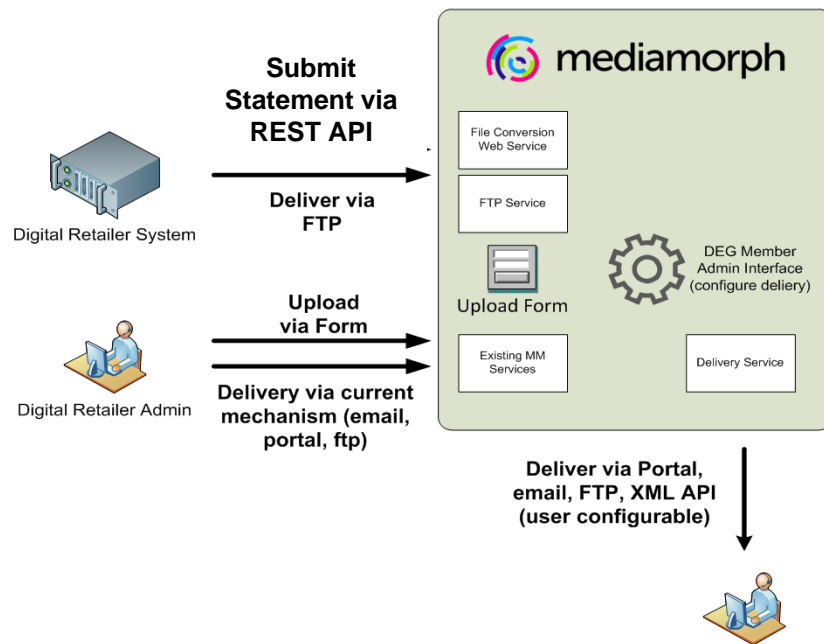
Submit Statement via REST API

Deliver via FTP

Digital Retailer System

Upload via Form

Delivery via current mechanism (email, portal, ftp)

Digital Retailer Admin

mediamorph

File Conversion Web Service

FTP Service

Upload Form

DEG Member Admin Interface (configure deliery)

Existing MM Services

Delivery Service

Deliver via Portal, email, FTP, XML API (user configurable)